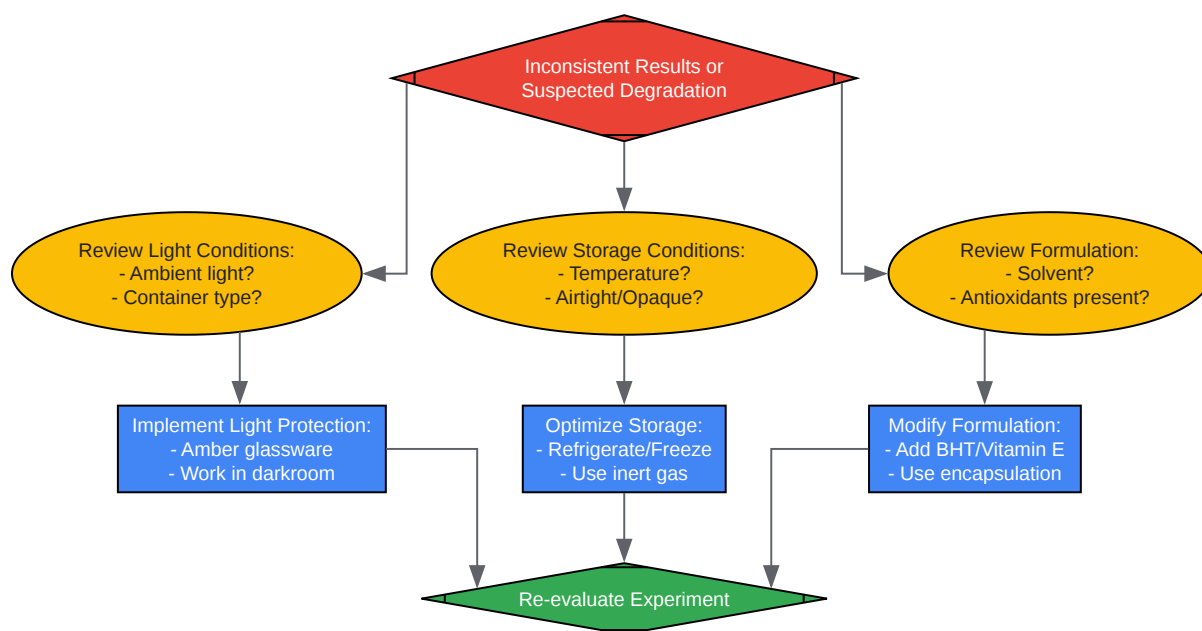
Inconsistent Results or
Suspected Degradation

Review Light Conditions:
- Ambient light?
- Container type?

Review Storage Conditions:
- Temperature?
- Airtight/Opaque?

Review Formulation:
- Solvent?
- Antioxidants present?

Implement Light Protection:
- Amber glassware
- Work in darkroom

Optimize Storage:
- Refrigerate/Freeze
- Use inert gas

Modify Formulation:
- Add BHT/Vitamin E
- Use encapsulation

Re-evaluate Experiment